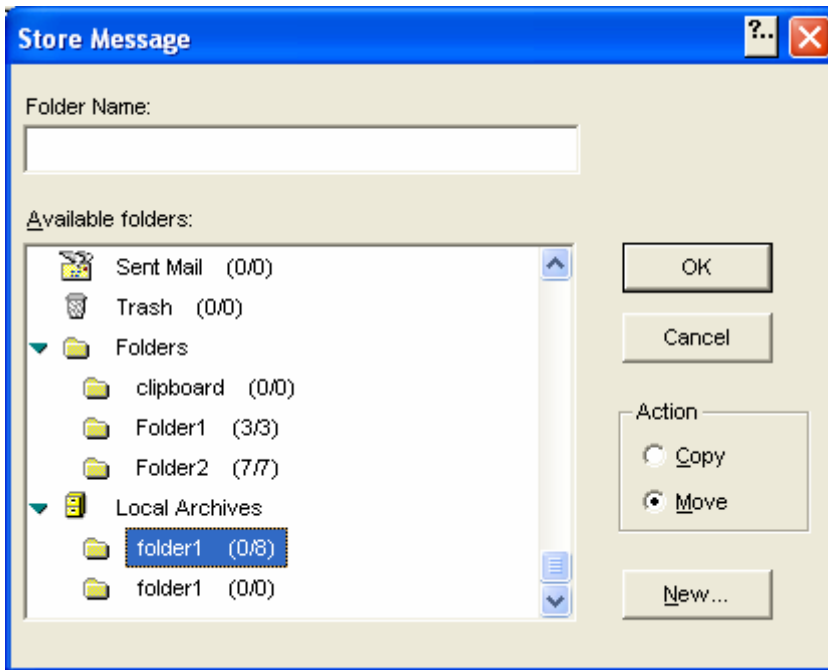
Store Message

?..

Folder Name:

Available folders:

Sent Mail (0/0)
Trash (0/0)
Folders
clipboard (0/0)
Folder1 (3/3)
Folder2 (7/7)
Local Archives
folder1 (0/8)
folder1 (0/0)

OK

Cancel

Action
Copy
Move

New...